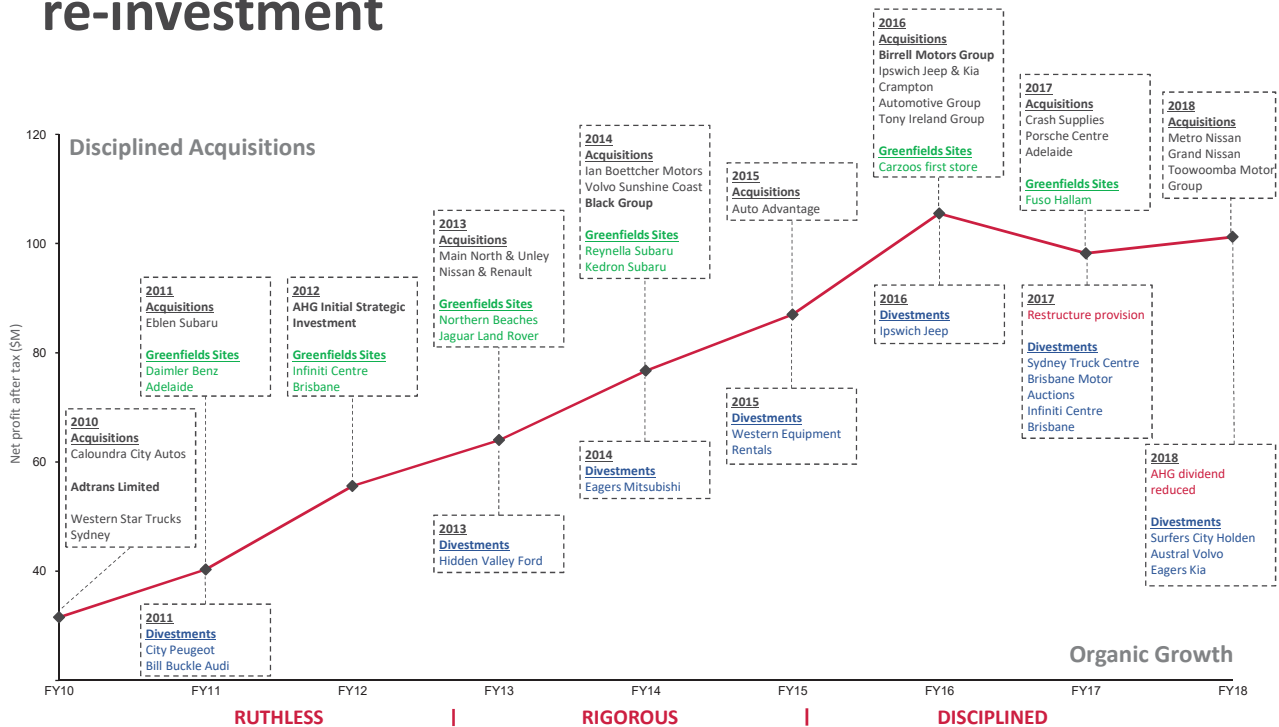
re-investment

Disciplined Acquisitions

Organic Growth

Net profit after tax ($M)

120
100
80
60
40

2010
Acquisitions
Caloundra City Autos

Adtrans Limited

Western Star Trucks Sydney

2011
Acquisitions
Eblen Subaru

Greenfields Sites
Daimler Benz Adelaide

2011
Divestments
City Peugeot
Bill Buckle Audi

2012
AHG Initial Strategic Investment

Greenfields Sites
Infiniti Centre Brisbane

2013
Acquisitions
Main North & Unley Nissan & Renault

Greenfields Sites
Northern Beaches Jaguar Land Rover

2013
Divestments
Hidden Valley Ford

2014
Acquisitions
Ian Boettcher Motors
Volvo Sunshine Coast
Black Group

Greenfields Sites
Reynella Subaru
Kedron Subaru

2014
Divestments
Eagers Mitsubishi

2015
Acquisitions
Auto Advantage

2015
Divestments
Western Equipment Rentals

2016
Acquisitions
Birrell Motors Group
Ipswich Jeep & Kia
Crampton Automotive Group
Tony Ireland Group

Greenfields Sites
Carzoos first store

2016
Divestments
Ipswich Jeep

2017
Acquisitions
Crash Supplies
Porsche Centre Adelaide

Greenfields Sites
Fuso Hallam

2017
Restructure provision

Divestments
Sydney Truck Centre
Brisbane Motor Auctions
Infiniti Centre Brisbane

2018
Acquisitions
Metro Nissan
Grand Nissan
Toowoomba Motor Group

2018
AHG dividend reduced

Divestments
Surfers City Holden
Austral Volvo
Eagers Kia

FY10 FY11 FY12 FY13 FY14 FY15 FY16 FY17 FY18

RUTHLESS | RIGOROUS | DISCIPLINED